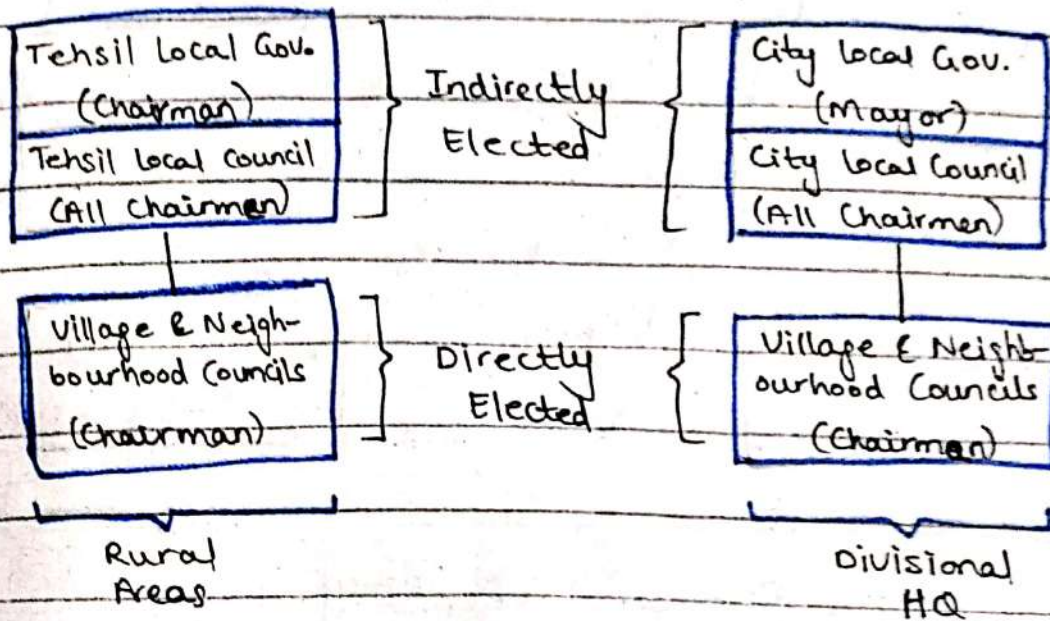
Tehsil Local Gov.
(Chairman)

Tehsil local council
(All Chairman)

Indirectly
Elected

City local Gov.
(Mayor)

City local Council
(All Chairmen)

Village & Neighbourhood Councils
(Chairman)

Directly
Elected

Village & Neighbourhood Councils
(Chairman)

Rural
Areas

Divisional
HQ